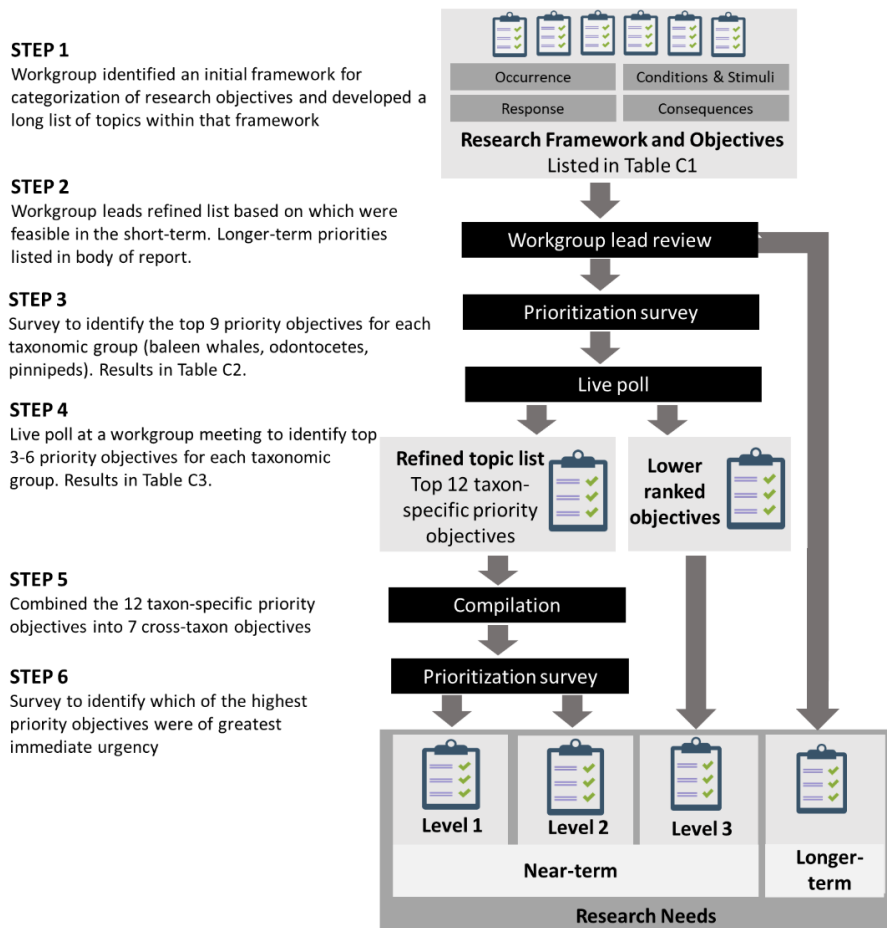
STEP 1
Workgroup identified an initial framework for categorization of research objectives and developed a long list of topics within that framework

Occurrence
Conditions & Stimuli
Response
Consequences
Research Framework and Objectives
Listed in Table C1

STEP 2
Workgroup leads refined list based on which were feasible in the short-term. Longer-term priorities listed in body of report.

Workgroup lead review

STEP 3
Survey to identify the top 9 priority objectives for each taxonomic group (baleen whales, odontocetes, pinnipeds). Results in Table C2.

Prioritization survey

Live poll

STEP 4
Live poll at a workgroup meeting to identify top 3-6 priority objectives for each taxonomic group. Results in Table C3.

Refined topic list
Top 12 taxon-specific priority objectives

Lower ranked objectives

STEP 5
Combined the 12 taxon-specific priority objectives into 7 cross-taxon objectives

Compilation

STEP 6
Survey to identify which of the highest priority objectives were of greatest immediate urgency

Prioritization survey

Level 1
Level 2
Level 3
Near-term
Longer-term
Research Needs